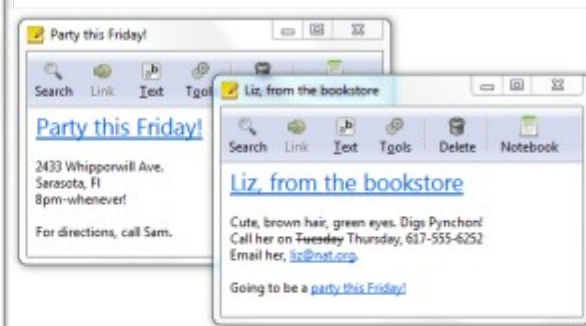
Party this Friday!

Search Link Text Tools

Party this Friday!

2433 Whipporwill Ave.
Sarasota, Fl
8pm-whenever!

For directions, call Sam.

Liz, from the bookstore

Search Link Text Tools Delete Notebook

Liz, from the bookstore

Cute, brown hair, green eyes. Digs Pynchon!
Call her on ~~Tuesday~~ Thursday, 617-555-6252
Email her, liz@nat.org.

Going to be a party this Friday!